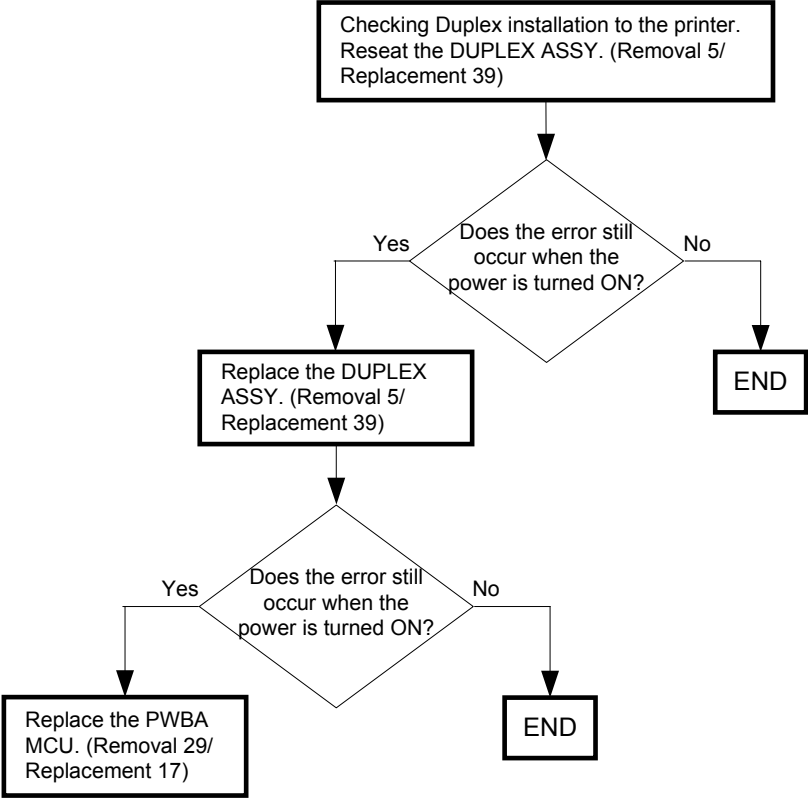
Checking Duplex installation to the printer. Reseat the DUPLEX ASSY. (Removal 5/ Replacement 39)

Does the error still occur when the power is turned ON?

Yes

No

Replace the DUPLEX ASSY. (Removal 5/ Replacement 39)

END

Does the error still occur when the power is turned ON?

Yes

No

Replace the PWBA MCU. (Removal 29/ Replacement 17)

END